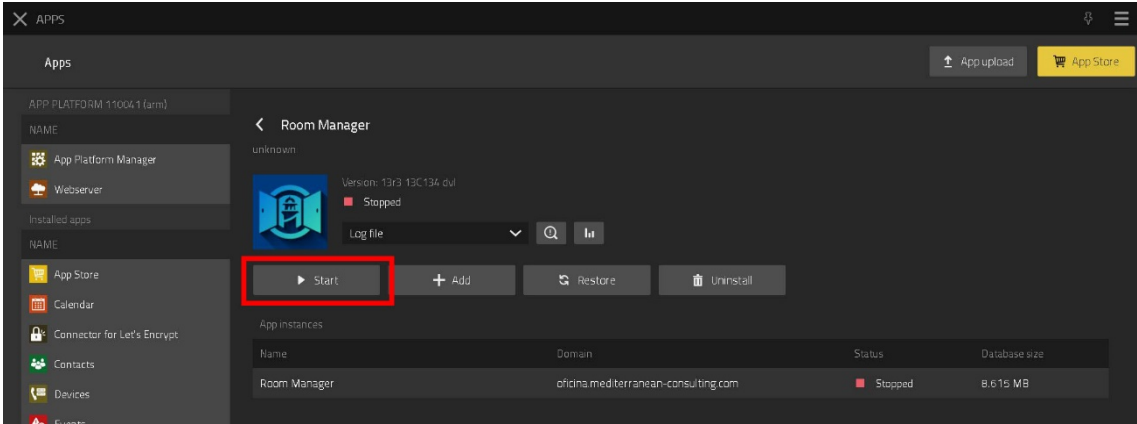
APPS

Apps

App upload
App Store

APP PLATFORM 110041 (arm)
NAME
App Platform Manager
Webserver
Installed apps
NAME
App Store
Calendar
Connector for Let's Encrypt
Contacts
Devices
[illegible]

Room Manager
unknown

Version: 13r3 13C134 dvl
Stopped

Log file

Start
Add
Restore
Uninstall

App instances

| Name | Domain | Status | Database size |
|---|---|---|---|
| Room Manager | oficina.mediterranean-consulting.com | Stopped | 8.615 MB |